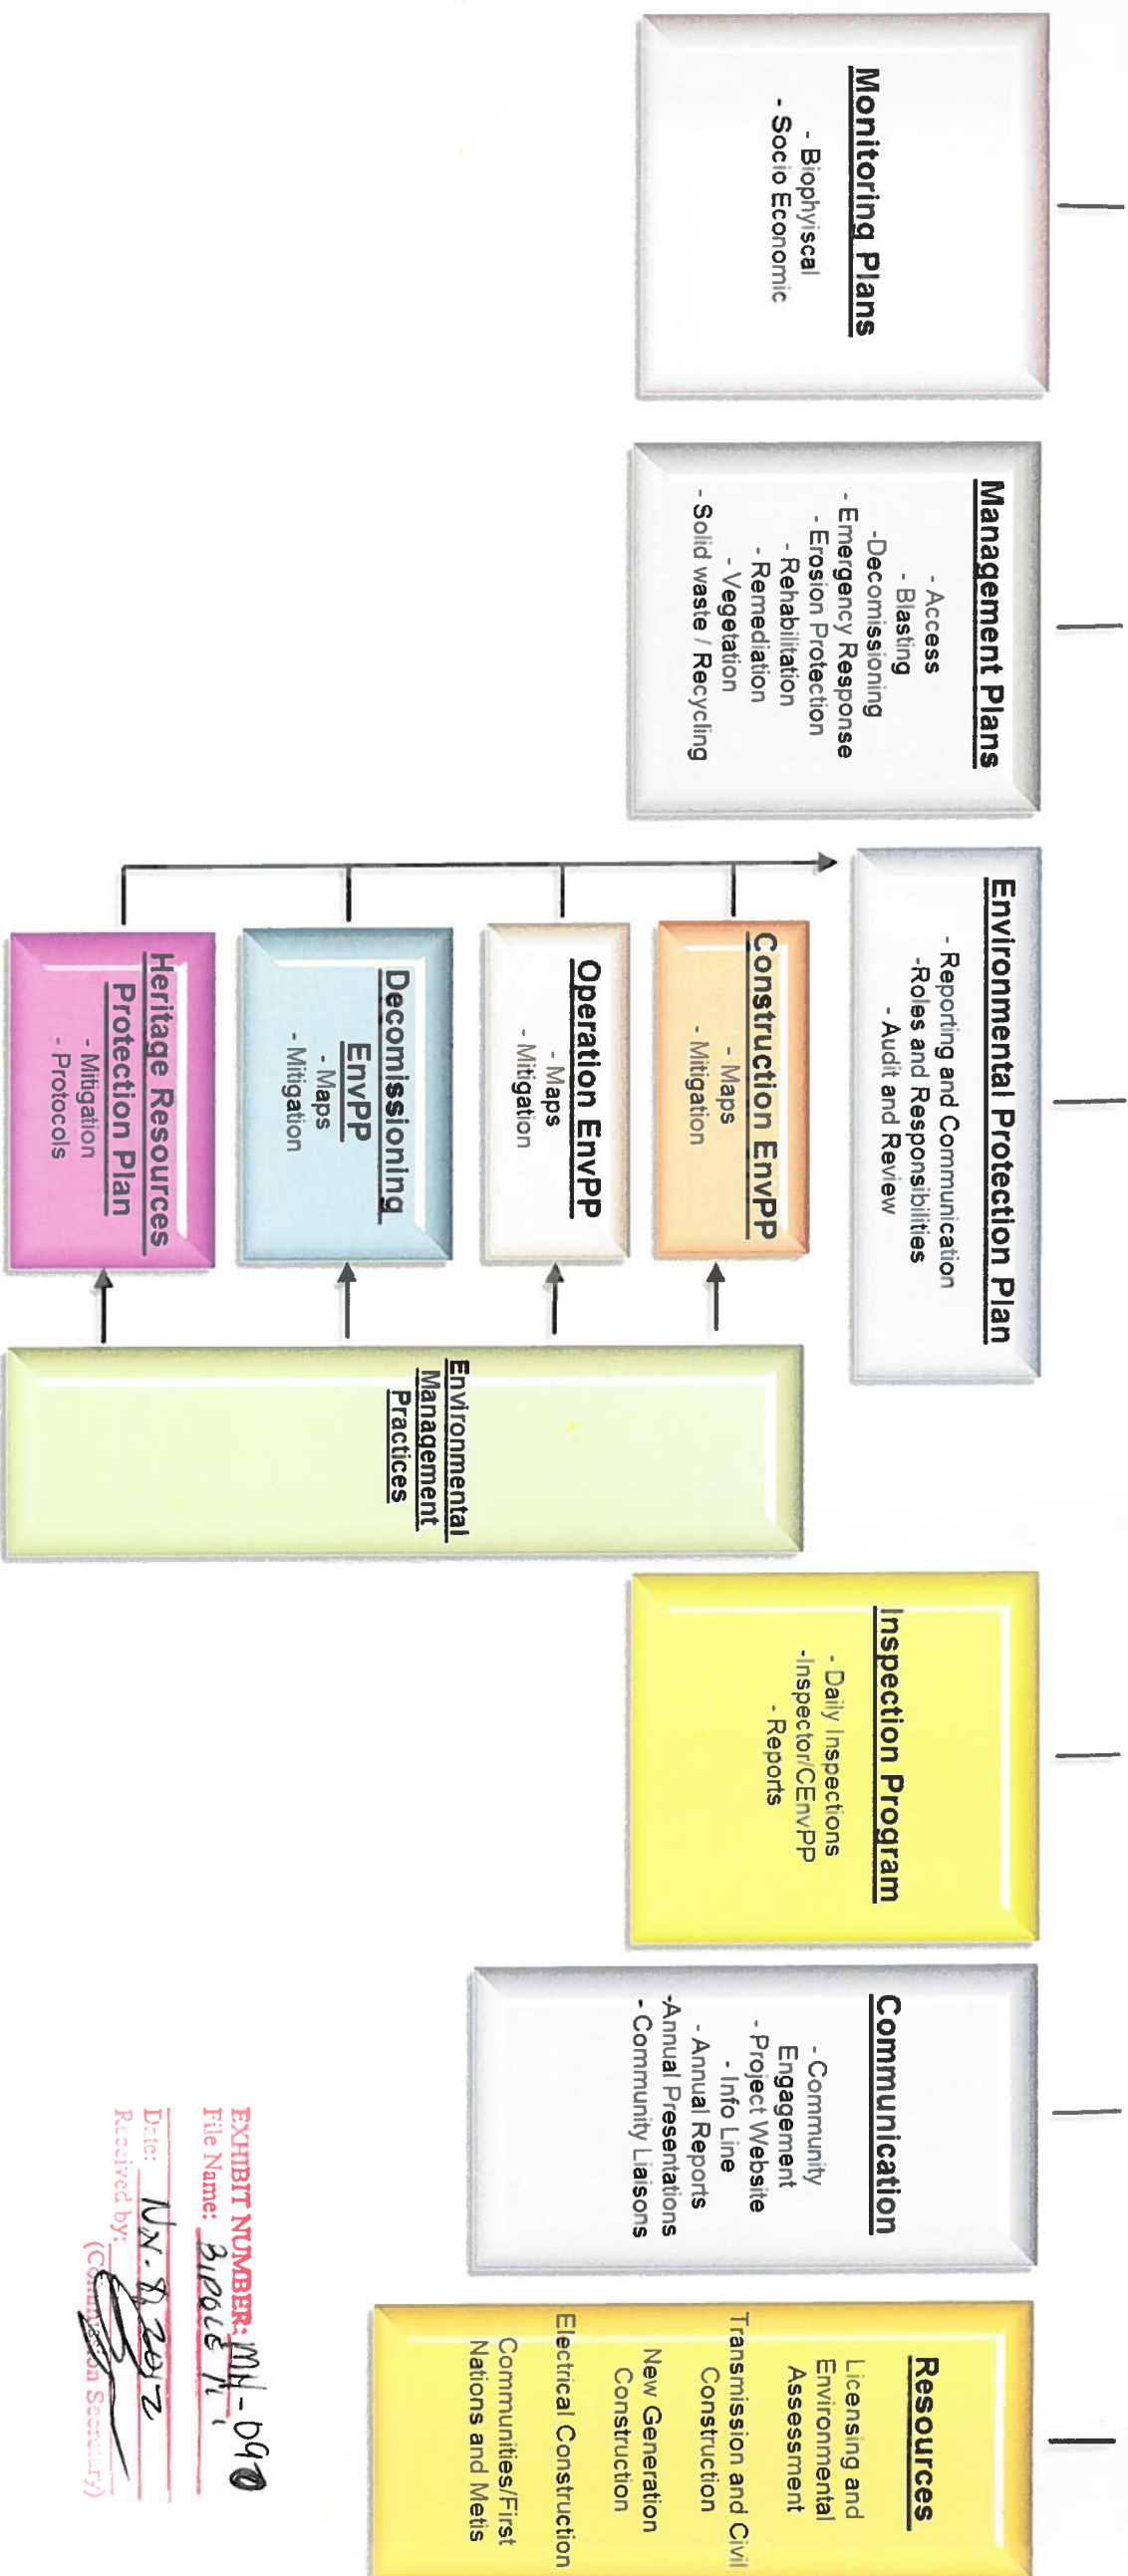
Monitoring Plans
- Biophyiscal
- Socio Economic

Management Plans
- Access
- Blasting
-Decomissioning
- Emergency Response
- Erosion Protection
- Rehabilitation
- Remediation
- Vegetation
- Solid waste / Recycling

Environmental Protection Plan
- Reporting and Communication
-Roles and Responsibilities
- Audit and Review

Construction EnvPP
- Maps
- Mitigation

Operation EnvPP
- Maps
- Mitigation

Decomissioning EnvPP
- Maps
- Mitigation

Heritage Resources Protection Plan
- Mitigation
- Protocols

Environmental Management Practices

Inspection Program
- Daily Inspections
-Inspector/CEnvPP
- Reports

Communication
- Community Engagement
- Project Website
- Info Line
- Annual Reports
-Annual Presentations
- Community Liaisons

Resources
Licensing and Environmental Assessment
Transmission and Civil Construction
New Generation Construction
Electrical Construction
Communities/First Nations and Metis

EXHIBIT NUMBER: MH-090
File Name: Biddle M.
Date: Nov. 8 2012
Received by: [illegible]
(Commission Secretary)